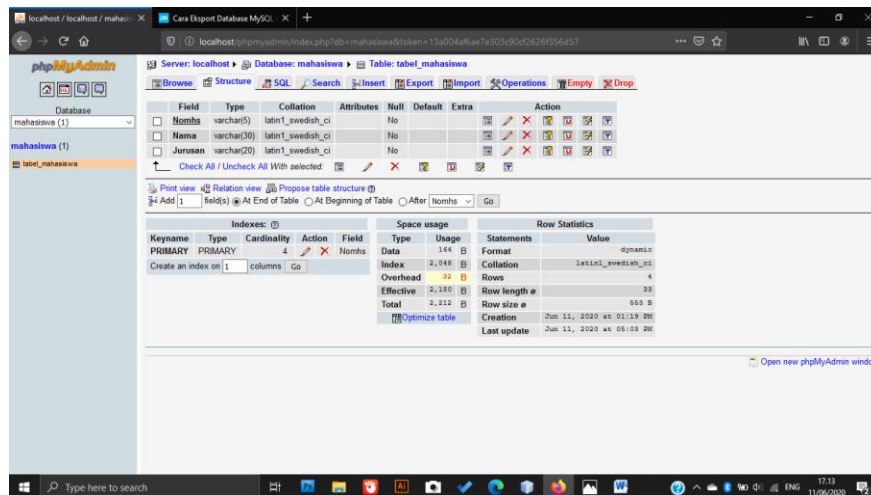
localhost / localhost / mahasis ×
Cara Eksport Database MySQL ×
+

localhost/phpmyadmin/index.php?db=mahasiswa&token=13a004af6ae7e303c90cf2626f356d57

phpMyAdmin

Database
mahasiswa (1)

mahasiswa (1)

tabel_mahasiswa

Server: localhost ▸ Database: mahasiswa ▸ Table: tabel_mahasiswa

Browse Structure SQL Search Insert Export Import Operations Empty Drop

| | Field | Type | Collation | Attributes | Null | Default | Extra | Action |
|---|---|---|---|---|---|---|---|---|
| ☐ | Nomhs | varchar(5) | latin1_swedish_ci | | No | | | |
| ☐ | Nama | varchar(30) | latin1_swedish_ci | | No | | | |
| ☐ | Jurusan | varchar(20) | latin1_swedish_ci | | No | | | |

Check All / Uncheck All With selected:

Print view Relation view Propose table structure
Add 1 field(s) At End of Table At Beginning of Table After Nomhs Go

Indexes:

| Keyname | Type | Cardinality | Action | Field |
|---|---|---|---|---|
| PRIMARY | PRIMARY | 4 | | Nomhs |

Create an index on 1 columns Go

Space usage

| Type | Usage | |
|---|---|---|
| Data | 164 | B |
| Index | 2,048 | B |
| Overhead | 32 | B |
| Effective | 2,180 | B |
| Total | 2,212 | B |

Optimize table

Row Statistics

| Statements | Value |
|---|---|
| Format | dynamic |
| Collation | latin1_swedish_ci |
| Rows | 4 |
| Row length ø | 33 |
| Row size ø | 553 B |
| Creation | Jun 11, 2020 at 01:19 PM |
| Last update | Jun 11, 2020 at 05:03 PM |

Open new phpMyAdmin windo

Type here to search

ENG 17.13 11/06/2020